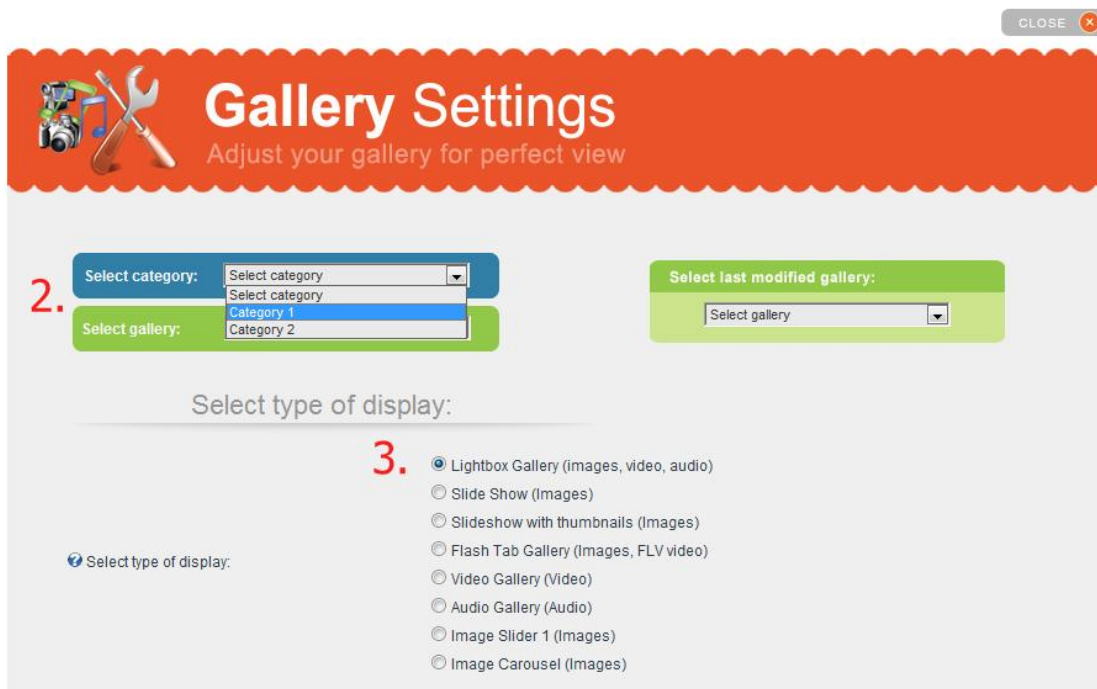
CLOSE

Gallery Settings
Adjust your gallery for perfect view

2.
Select category: Select category
Select category
Category 1
Category 2
Select gallery:

Select last modified gallery:
Select gallery

Select type of display:

3.
Lightbox Gallery (images, video, audio)
Slide Show (Images)
Slideshow with thumbnails (Images)
Flash Tab Gallery (Images, FLV video)
Video Gallery (Video)
Audio Gallery (Audio)
Image Slider 1 (Images)
Image Carousel (Images)

Select type of display: